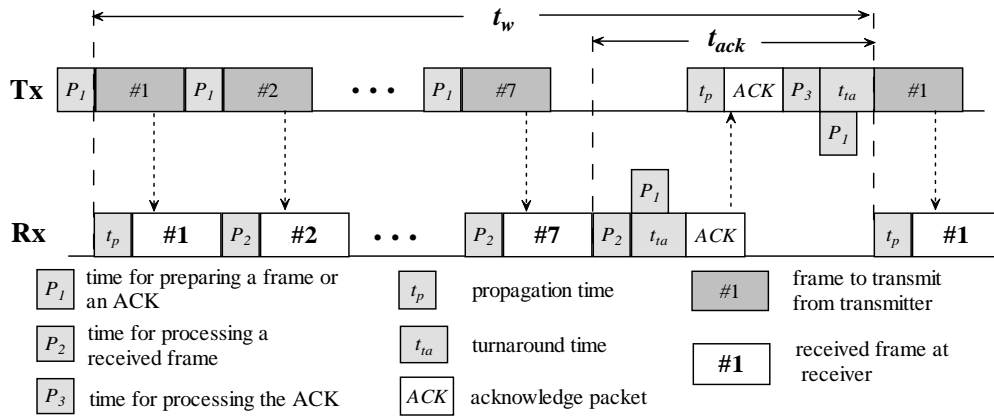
$t_w$

$t_{ack}$

Tx $P_1$ #1 $P_1$ #2 • • • $P_1$ #7 $t_p$ $ACK$ $P_3$ $t_{ta}$ #1

$P_1$

$P_1$

Rx $t_p$ #1 $P_2$ #2 • • • $P_2$ #7 $P_2$ $t_{ta}$ $ACK$ $t_p$ #1

$P_1$ time for preparing a frame or an ACK

$P_2$ time for processing a received frame

$P_3$ time for processing the ACK

$t_p$ propagation time

$t_{ta}$ turnaround time

$ACK$ acknowledge packet

#1 frame to transmit from transmitter

#1 received frame at receiver